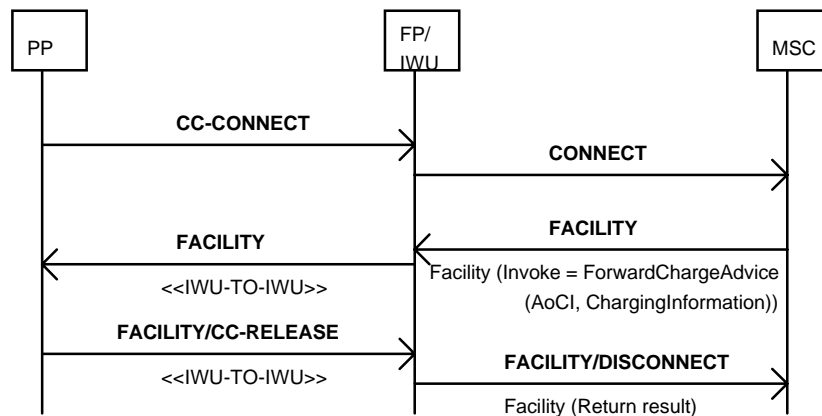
PP

FP/
IWU

MSC

CC-CONNECT

CONNECT

FACILITY

FACILITY

<<IWU-TO-IWU>>

Facility (Invoke = ForwardChargeAdvice (AoCI, ChargingInformation))

FACILITY/CC-RELEASE

FACILITY/DISCONNECT

<<IWU-TO-IWU>>

Facility (Return result)